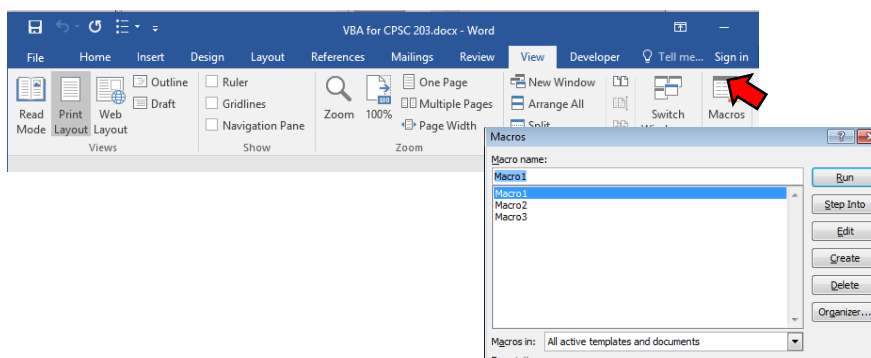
VBA for CPSC 203.docx - Word

File Home Insert Design Layout References Mailings Review View Developer Tell me... Sign in

Read Mode Print Layout Web Layout Outline Draft
Views

Ruler
Gridlines
Navigation Pane
Show

Zoom 100% One Page Multiple Pages Page Width
Zoom

New Window
Arrange All
Split

Switch Windows

Macros

Macros

Macro name:
Macro1

Macro1
Macro2
Macro3

Run
Step Into
Edit
Create
Delete
Organizer...

Macros in: All active templates and documents